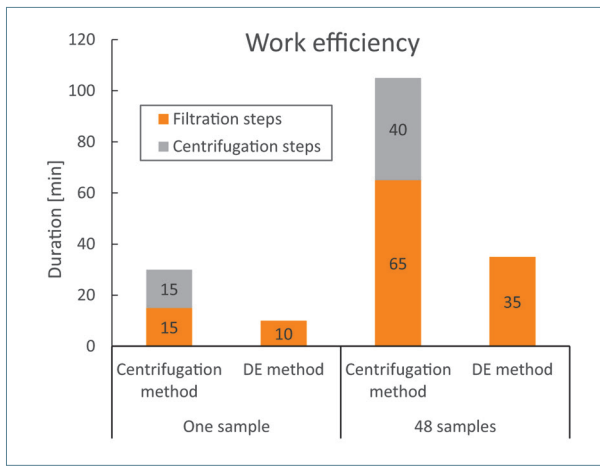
Work efficiency

120
100
80
60
40
20
0

Duration [min]

Filtration steps
Centrifugation steps

15
15
10
40
65
35

Centrifugation method
DE method
Centrifugation method
DE method

One sample
48 samples